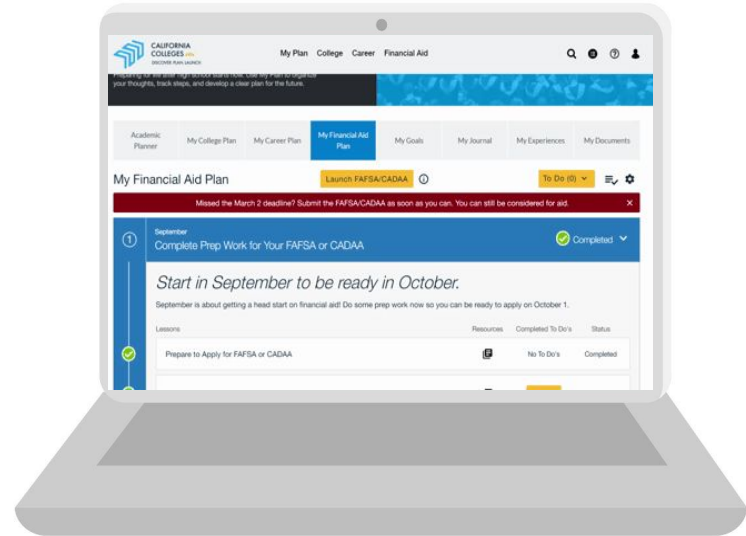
CALIFORNIA COLLEGES.edu
DISCOVER PLAN LAUNCH

My Plan College Career Financial Aid

Preparing for life after high school starts now. Use My Plan to organize your thoughts, track steps, and develop a clear plan for the future.

Academic Planner | My College Plan | My Career Plan | My Financial Aid Plan | My Goals | My Journal | My Experiences | My Documents

My Financial Aid Plan
Launch FAFSA/CADAA
To Do (0)

Missed the March 2 deadline? Submit the FAFSA/CADAA as soon as you can. You can still be considered for aid.

1
September
Complete Prep Work for Your FAFSA or CADAA
Completed

Start in September to be ready in October.

September is about getting a head start on financial aid! Do some prep work now so you can be ready to apply on October 1.

| Lessons | Resources | Completed To Do's | Status |
|---|---|---|---|
| Prepare to Apply for FAFSA or CADAA | | No To Do's | Completed |